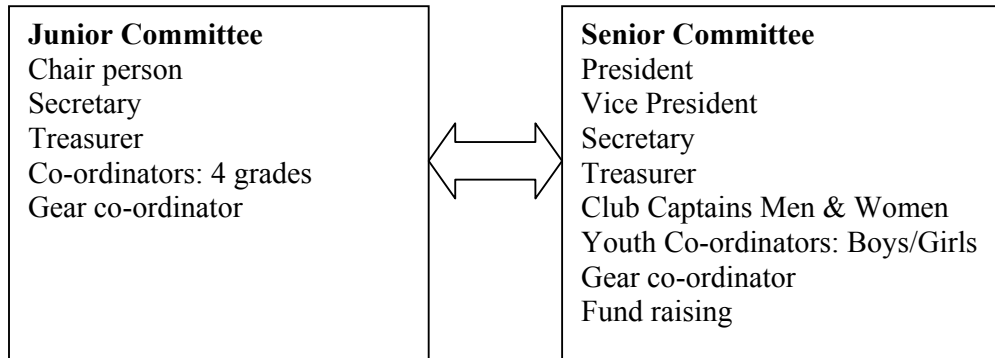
**Junior Committee**
Chair person
Secretary
Treasurer
Co-ordinators: 4 grades
Gear co-ordinator

**Senior Committee**
President
Vice President
Secretary
Treasurer
Club Captains Men & Women
Youth Co-ordinators: Boys/Girls
Gear co-ordinator
Fund raising